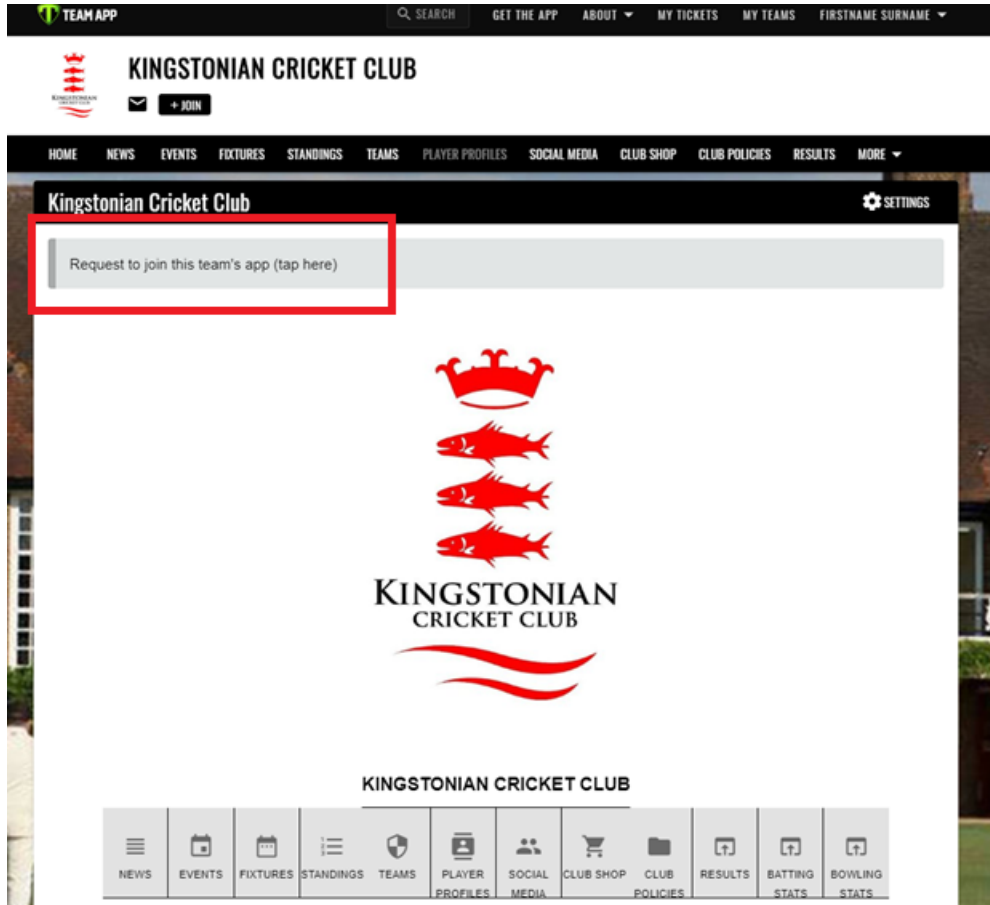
TEAM APP SEARCH GET THE APP ABOUT MY TICKETS MY TEAMS FIRSTNAME SURNAME

KINGSTONIAN CRICKET CLUB

KINGSTONIAN CRICKET CLUB

+ JOIN

HOME NEWS EVENTS FIXTURES STANDINGS TEAMS PLAYER PROFILES SOCIAL MEDIA CLUB SHOP CLUB POLICIES RESULTS MORE

Kingstonian Cricket Club

SETTINGS

Request to join this team's app (tap here)

KINGSTONIAN
CRICKET CLUB

KINGSTONIAN CRICKET CLUB

NEWS EVENTS FIXTURES STANDINGS TEAMS PLAYER PROFILES SOCIAL MEDIA CLUB SHOP CLUB POLICIES RESULTS BATTING STATS BOWLING STATS